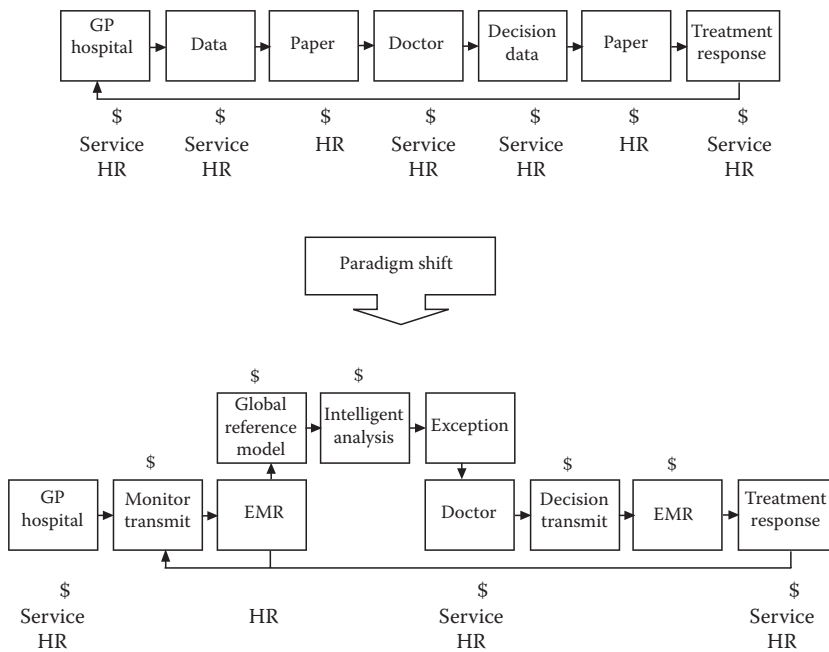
GP hospital

Data

Paper

Doctor

Decision data

Paper

Treatment response

$ Service HR

$ Service HR

$ HR

$ Service HR

$ Service HR

$ HR

$ Service HR

Paradigm shift

$

$

Global reference model

Intelligent analysis

Exception

$

$

$

GP hospital

Monitor transmit

EMR

Doctor

Decision transmit

EMR

Treatment response

$ Service HR

HR

$ Service HR

$ Service HR